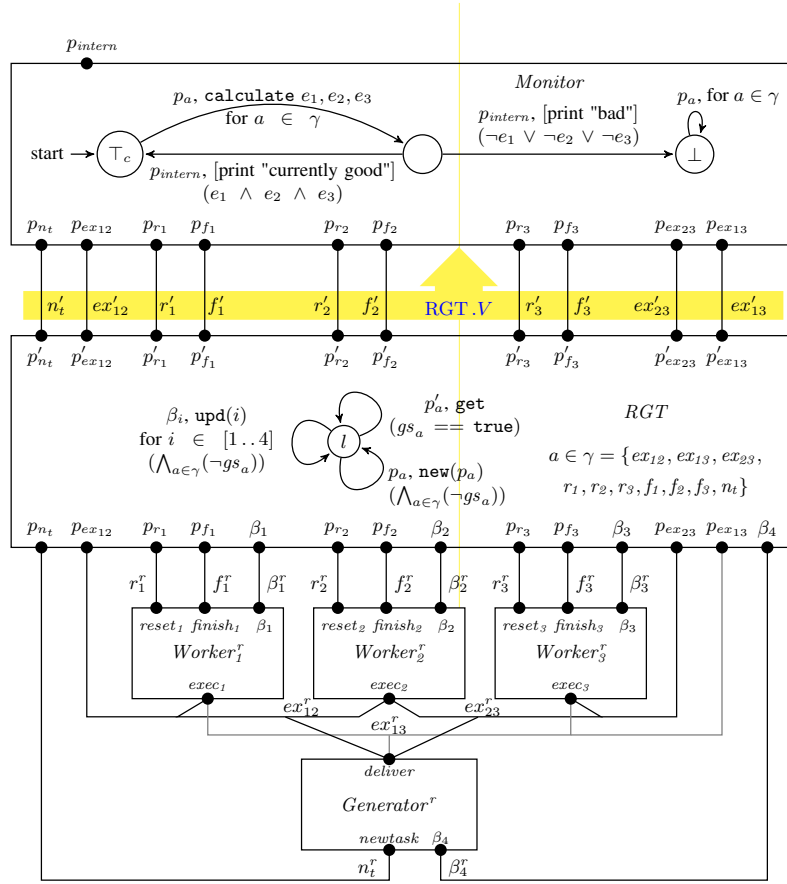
$p_{intern}$

*Monitor*

$p_a$, calculate $e_1, e_2, e_3$ for $a \in \gamma$

$p_{intern}$, [print "bad"] $(\neg e_1 \vee \neg e_2 \vee \neg e_3)$

$p_a$, for $a \in \gamma$

start $\top_c$ $\bot$

$p_{intern}$, [print "currently good"] $(e_1 \wedge e_2 \wedge e_3)$

$p_{n_t}$ $p_{ex_{12}}$ $p_{r_1}$ $p_{f_1}$ $p_{r_2}$ $p_{f_2}$ $p_{r_3}$ $p_{f_3}$ $p_{ex_{23}}$ $p_{ex_{13}}$

$n'_t$ $ex'_{12}$ $r'_1$ $f'_1$ $r'_2$ $f'_2$ RGT$.V$ $r'_3$ $f'_3$ $ex'_{23}$ $ex'_{13}$

$p'_{n_t}$ $p'_{ex_{12}}$ $p'_{r_1}$ $p'_{f_1}$ $p'_{r_2}$ $p'_{f_2}$ $p'_{r_3}$ $p'_{f_3}$ $p'_{ex_{23}}$ $p'_{ex_{13}}$

$\beta_i$, upd$(i)$ for $i \in [1..4]$ $(\bigwedge_{a\in\gamma}(\neg gs_a))$

$l$

$p'_a$, get $(gs_a$ == true$)$

$p_a$, new$(p_a)$ $(\bigwedge_{a\in\gamma}(\neg gs_a))$

*RGT*

$a \in \gamma = \{ex_{12}, ex_{13}, ex_{23}, r_1, r_2, r_3, f_1, f_2, f_3, n_t\}$

$p_{n_t}$ $p_{ex_{12}}$ $p_{r_1}$ $p_{f_1}$ $\beta_1$ $p_{r_2}$ $p_{f_2}$ $\beta_2$ $p_{r_3}$ $p_{f_3}$ $\beta_3$ $p_{ex_{23}}$ $p_{ex_{13}}$ $\beta_4$

$r^r_1$ $f^r_1$ $\beta^r_1$ $r^r_2$ $f^r_2$ $\beta^r_2$ $r^r_3$ $f^r_3$ $\beta^r_3$

$reset_1$ $finish_1$ $\beta_1$ $reset_2$ $finish_2$ $\beta_2$ $reset_3$ $finish_3$ $\beta_3$

$Worker^r_1$ $Worker^r_2$ $Worker^r_3$

$exec_1$ $exec_2$ $exec_3$

$ex^r_{12}$ $ex^r_{13}$ $ex^r_{23}$

$deliver$

$Generator^r$

$newtask$ $\beta_4$

$n^r_t$ $\beta^r_4$